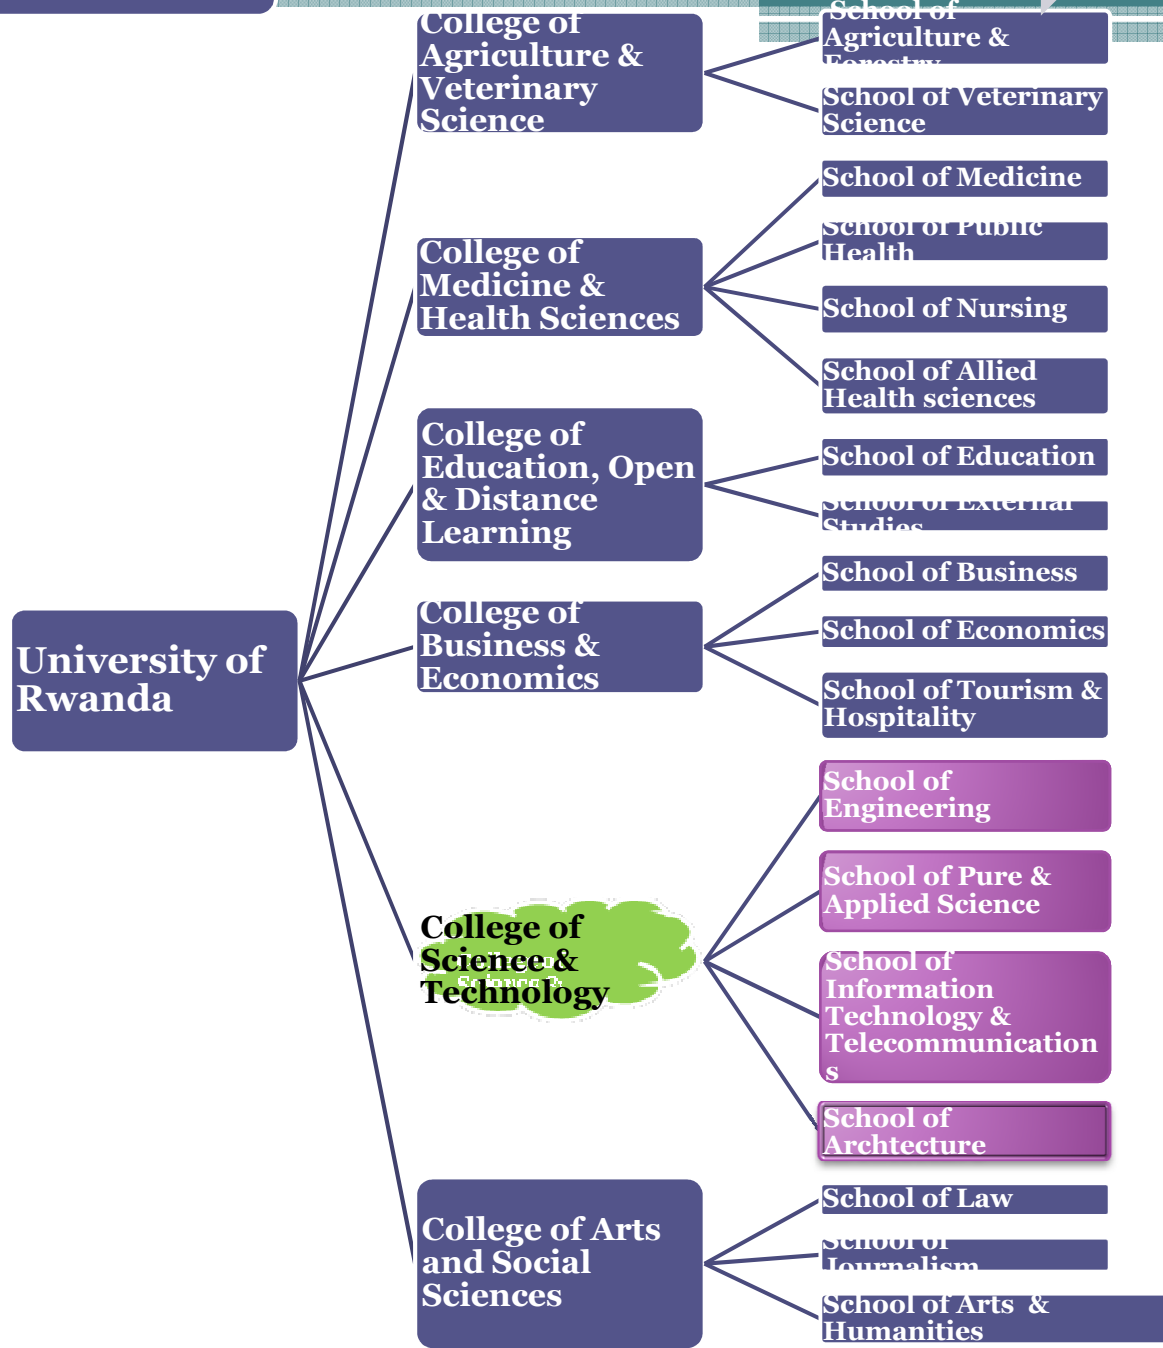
University of Rwanda

College of Agriculture & Veterinary Science

School of Agriculture & Forestry

School of Veterinary Science

College of Medicine & Health Sciences

School of Medicine

School of Public Health

School of Nursing

School of Allied Health sciences

College of Education, Open & Distance Learning

School of Education

School of External Studies

College of Business & Economics

School of Business

School of Economics

School of Tourism & Hospitality

College of Science & Technology

School of Engineering

School of Pure & Applied Science

School of Information Technology & Telecommunications

School of Archtecture

College of Arts and Social Sciences

School of Law

School of Journalism

School of Arts & Humanities